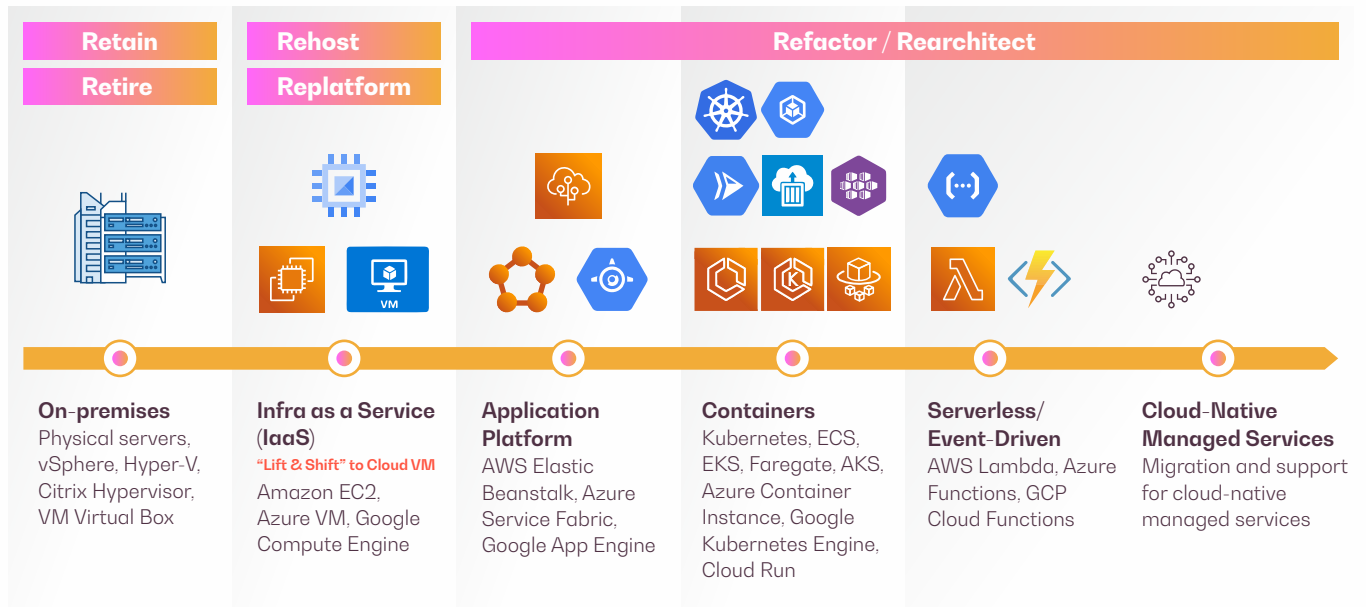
Retain

Retire

Rehost

Replatform

Refactor / Rearchitect

VM

On-premises
Physical servers, vSphere, Hyper-V, Citrix Hypervisor, VM Virtual Box

Infra as a Service (IaaS)
"Lift & Shift" to Cloud VM
Amazon EC2, Azure VM, Google Compute Engine

Application Platform
AWS Elastic Beanstalk, Azure Service Fabric, Google App Engine

Containers
Kubernetes, ECS, EKS, Faregate, AKS, Azure Container Instance, Google Kubernetes Engine, Cloud Run

Serverless/ Event-Driven
AWS Lambda, Azure Functions, GCP Cloud Functions

Cloud-Native Managed Services
Migration and support for cloud-native managed services